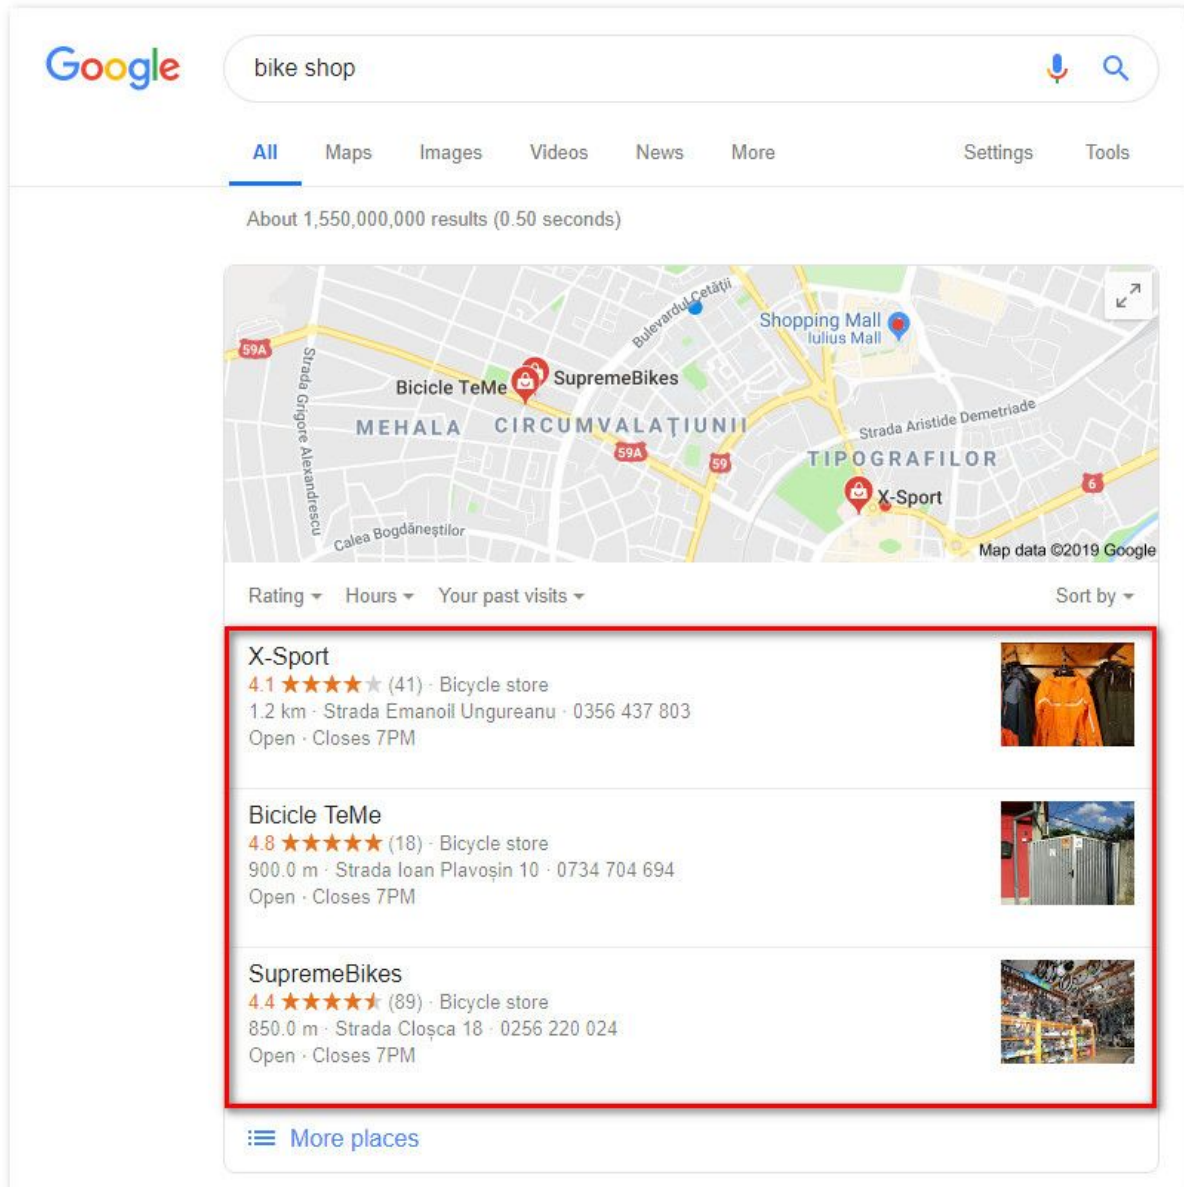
Google

bike shop

All Maps Images Videos News More Settings Tools

About 1,550,000,000 results (0.50 seconds)

59A
Strada Grigore Alexandrescu
Bulevardul Cetății
Shopping Mall
Iulius Mall
Bicicle TeMe
SupremeBikes
MEHALA
CIRCUMVALAȚIUNII
59A
59
Strada Aristide Demetriade
TIPOGRAFILOR
6
X-Sport
Calea Bogdăneștilor
Map data ©2019 Google

Rating Hours Your past visits Sort by

X-Sport
4.1 ★★★★★ (41) · Bicycle store
1.2 km · Strada Emanoil Ungureanu · 0356 437 803
Open · Closes 7PM

Bicicle TeMe
4.8 ★★★★★ (18) · Bicycle store
900.0 m · Strada Ioan Plavoșin 10 · 0734 704 694
Open · Closes 7PM

SupremeBikes
4.4 ★★★★★ (89) · Bicycle store
850.0 m · Strada Cloșca 18 · 0256 220 024
Open · Closes 7PM

More places